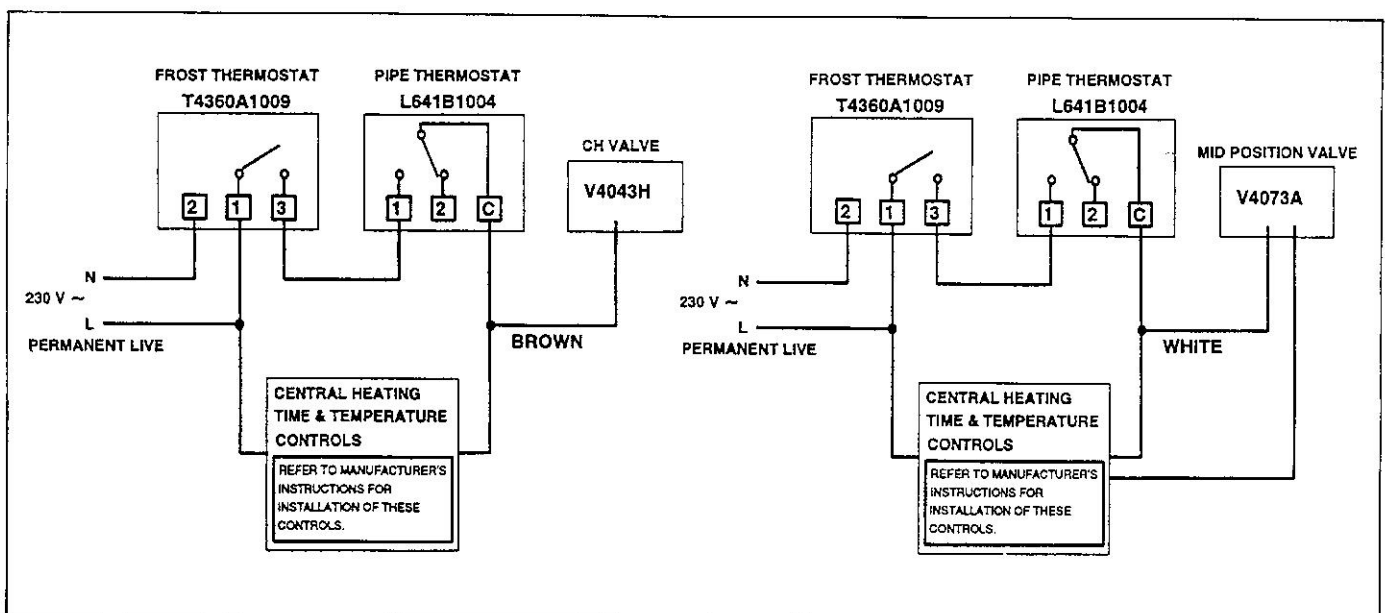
FROST THERMOSTAT
T4360A1009

PIPE THERMOSTAT
L641B1004

2 1 3

1 2 C

CH VALVE
V4043H

N
230 V ~
L
PERMANENT LIVE

BROWN

CENTRAL HEATING TIME & TEMPERATURE CONTROLS

REFER TO MANUFACTURER'S INSTRUCTIONS FOR INSTALLATION OF THESE CONTROLS.

FROST THERMOSTAT
T4360A1009

PIPE THERMOSTAT
L641B1004

2 1 3

1 2 C

MID POSITION VALVE
V4073A

N
230 V ~
L
PERMANENT LIVE

WHITE

CENTRAL HEATING TIME & TEMPERATURE CONTROLS

REFER TO MANUFACTURER'S INSTRUCTIONS FOR INSTALLATION OF THESE CONTROLS.